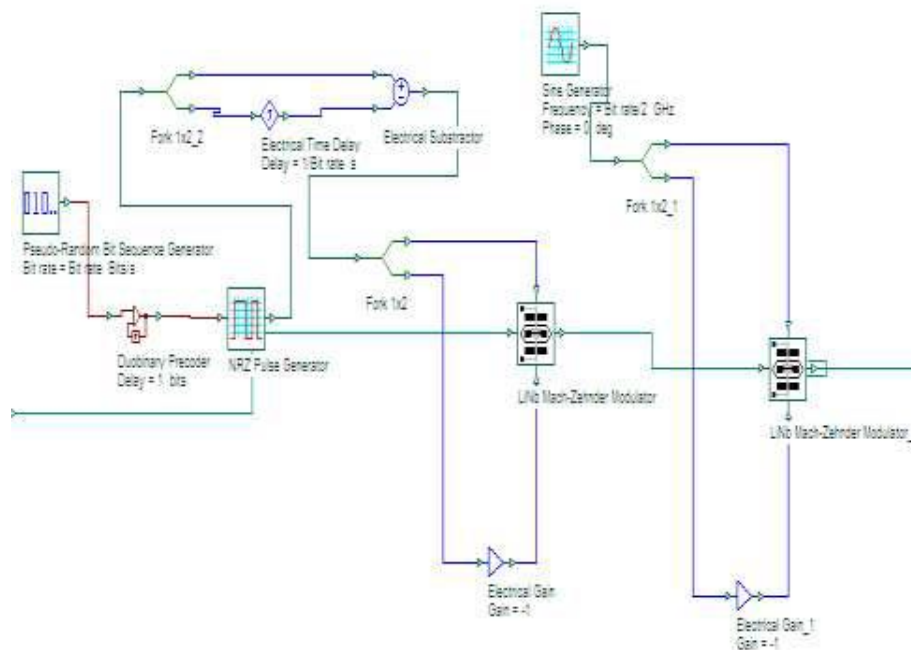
Sine Generator
Frequency = Bit rate/2 GHz
Phase = 0 deg

Fork 1x2_2

Electrical Time Delay
Delay = 1/Bit rate s

Electrical Substractor

Fork 1x2_1

010..

Pseudo-Random Bit Sequence Generator
Bit rate = Bit rate Bits/s

Fork 1x2

Duobinary Precoder
Delay = 1 bits

NRZ Pulse Generator

LiNb Mach-Zehnder Modulator

LiNb Mach-Zehnder Modulator_

Electrical Gain
Gain = -1

Electrical Gain_1
Gain = -1